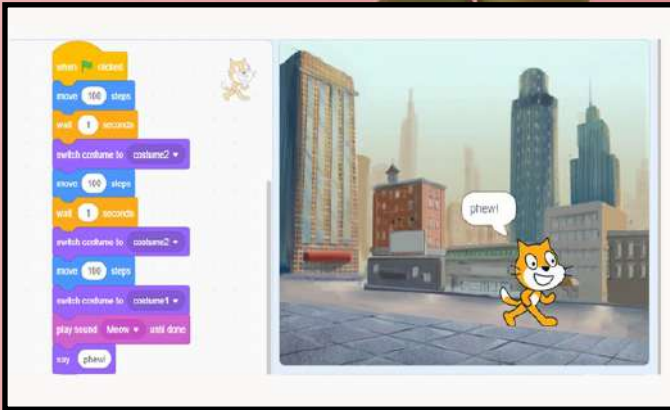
when clicked
move 100 steps
wait 1 seconds
switch costume to costume2
move 100 steps
wait 1 seconds
switch costume to costume2
move 100 steps
switch costume to costume1
play sound Meow until done
say phew!

phew!